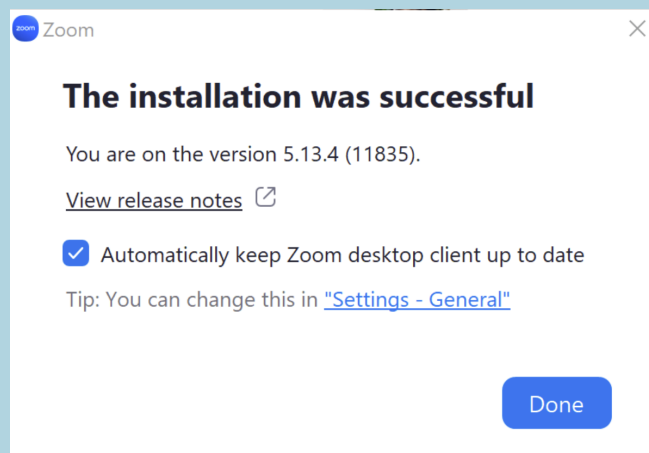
zoom Zoom

The installation was successful

You are on the version 5.13.4 (11835).

View release notes

Automatically keep Zoom desktop client up to date

Tip: You can change this in "Settings - General"

Done